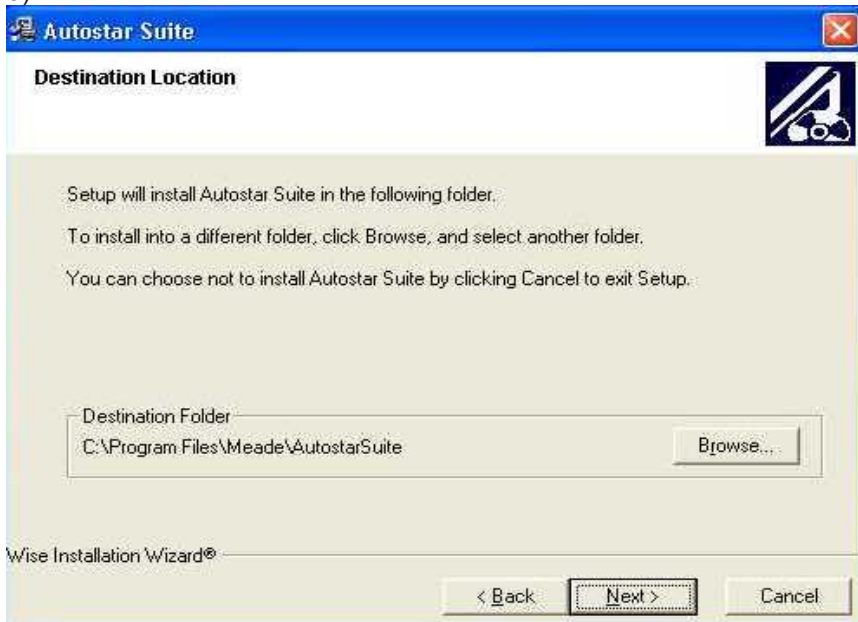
Autostar Suite

Destination Location

Setup will install Autostar Suite in the following folder.

To install into a different folder, click Browse, and select another folder.

You can choose not to install Autostar Suite by clicking Cancel to exit Setup.

Destination Folder

C:\Program Files\Meade\AutostarSuite

Browse...

Wise Installation Wizard®

< Back

Next >

Cancel